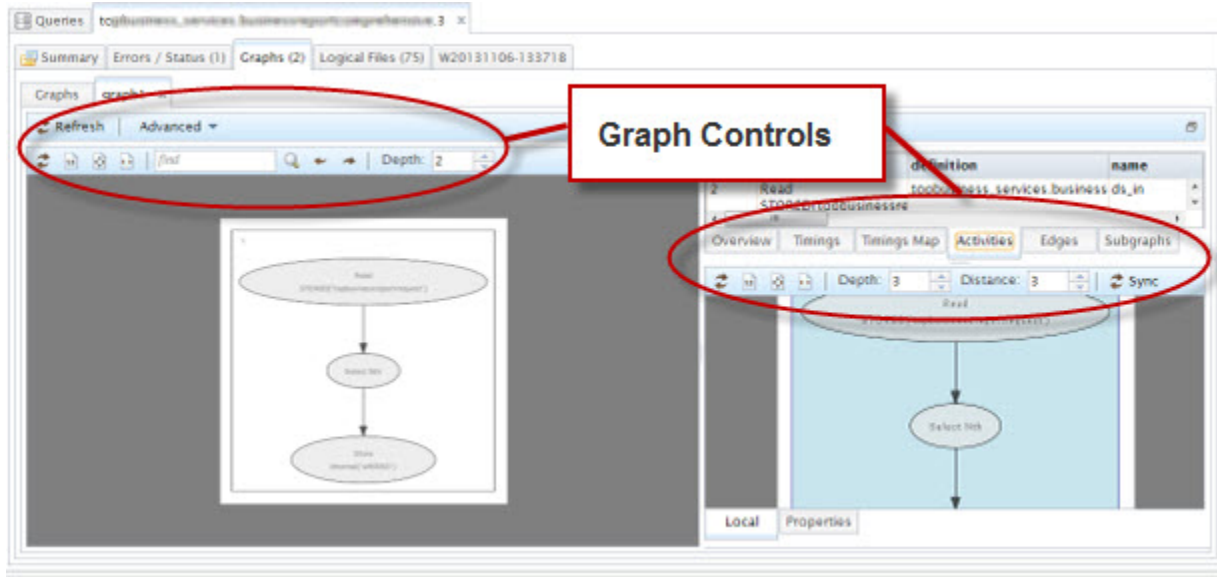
Queries topbusiness_services.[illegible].3 ×

Summary Errors / Status (1) Graphs (2) Logical Files (75) W20131106-133718

Graphs graph1 ×

Refresh Advanced

find Depth: 2

Graph Controls

definition name

2 Read STORED('topbusinessre topbusiness_services.business ds_in

Overview Timings Timings Map Activities Edges Subgraphs

Depth: 3 Distance: 3 Sync

Read

Select Nth

Store

Read

Select Nth

Local Properties